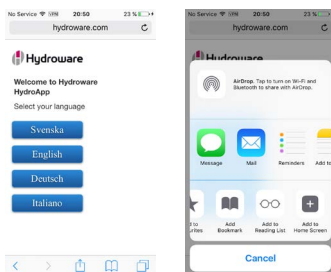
No Service VPN 20:50 23 %
hydroware.com

Hydroware

Welcome to Hydroware HydroApp

Select your language

Svenska

English

Deutsch

Italiano

No Service VPN 20:50 23 %
hydroware.com

Hydroware

AirDrop. Tap to turn on Wi-Fi and Bluetooth to share with AirDrop.

Message

Mail

Reminders

Add to

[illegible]to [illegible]rites

Add Bookmark

Add to Reading List

Add to Home Screen

Cancel